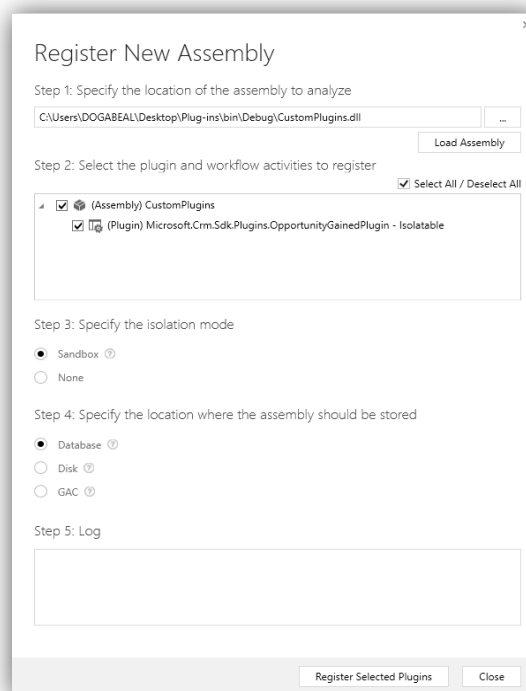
Register New Assembly

Step 1: Specify the location of the assembly to analyze

C:\Users\DOGABEAL\Desktop\Plug-ins\bin\Debug\CustomPlugins.dll

...

Load Assembly

Step 2: Select the plugin and workflow activities to register

Select All / Deselect All

(Assembly) CustomPlugins

(Plugin) Microsoft.Crm.Sdk.Plugins.OpportunityGainedPlugin - Isolatable

Step 3: Specify the isolation mode

Sandbox

None

Step 4: Specify the location where the assembly should be stored

Database

Disk

GAC

Step 5: Log

Register Selected Plugins

Close